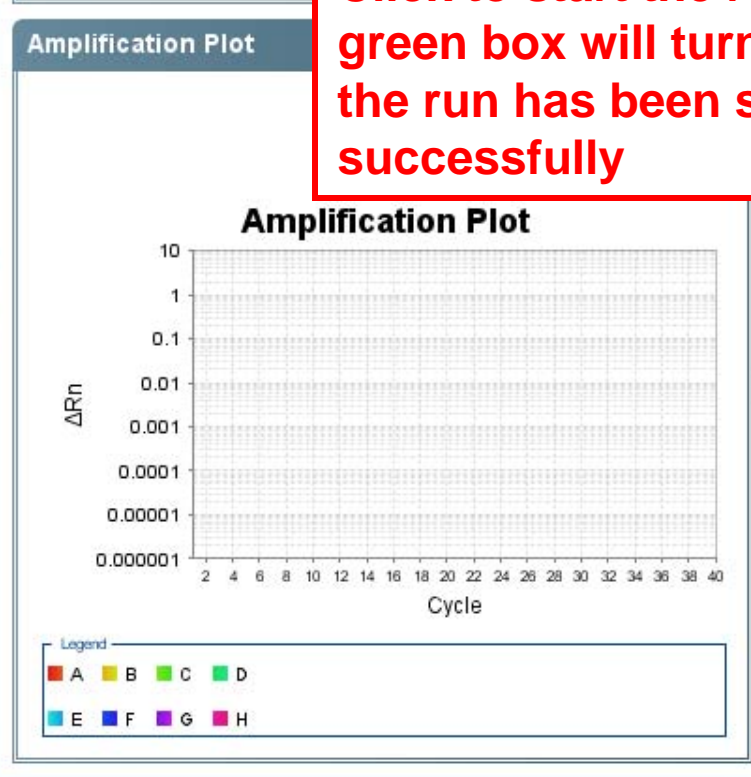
Amplification Plot

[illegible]
green box will turn
the run has been s
successfully

Amplification Plot

10
1
0.1
0.01
0.001
0.0001
0.00001
0.000001

ΔRn

2 4 6 8 10 12 14 16 18 20 22 24 26 28 30 32 34 36 38 40

Cycle

Legend
A B C D
E F G H